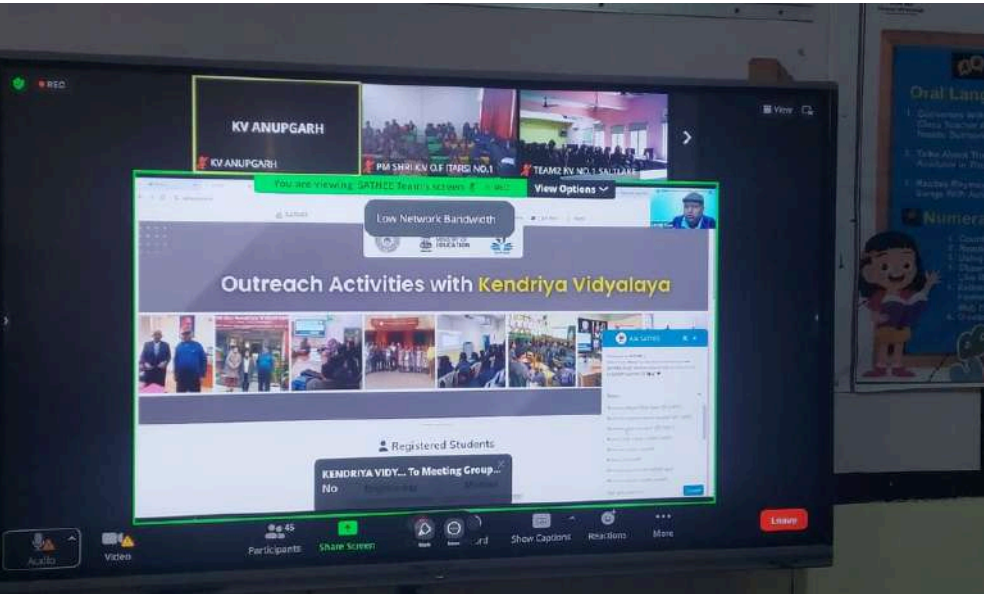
REC

KV ANUPGARH

KV ANUPGARH

PM SHRI KV O.F (TARS) NO.1

TEAM2 KV NO.1 SALTLAKE

View

You are viewing SATHEE Team's screen

View Options

Low Network Bandwidth

Outreach Activities with Kendriya Vidyalaya

Registered Students

KENDRIYA VIDY... To Meeting Group...

No

Oral Lang

Numera

Audio

Video

45 Participants

Share Screen

Show Captions

Reactions

More

Leave